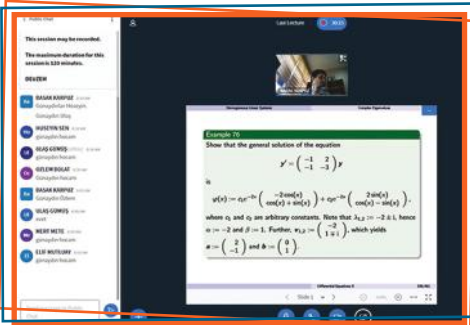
Public Chat

This session may be recorded.

The maximum duration for this session is 120 minutes.

BEUZEM

BASAK KARPUZ
Günaydın Hocam

HUSEYIN SEN
günaydın hocam

ULAŞ GÜMÜŞ
günaydın hocam

OZLEM BOLAT
günaydın hocam

BASAK KARPUZ
Günaydın Özlem

ULAŞ GÜMÜŞ

MERT METE
günaydın hocam

ELIF MUTLUAY
günaydın hocam

Last Lecture

Example 76

Show that the general solution of the equation

$y' = \begin{pmatrix} -1 & 2 \\ -1 & -3 \end{pmatrix} y$

is

$\varphi(x) := c_1 e^{-2x} \begin{pmatrix} -2\cos(x) \\ \cos(x) + \sin(x) \end{pmatrix} + c_2 e^{-2x} \begin{pmatrix} 2\sin(x) \\ \cos(x) - \sin(x) \end{pmatrix}$,

where $c_1$ and $c_2$ are arbitrary constants. Note that $\lambda_{1,2} := -2 \pm i$, hence $\alpha := -2$ and $\beta := 1$. Further, $v_{1,2} := \begin{pmatrix} -2 \\ 1 \pm i \end{pmatrix}$, which yields $a := \begin{pmatrix} 2 \\ -1 \end{pmatrix}$ and $b := \begin{pmatrix} 0 \\ 1 \end{pmatrix}$.

Differential Equations II

Slide 1